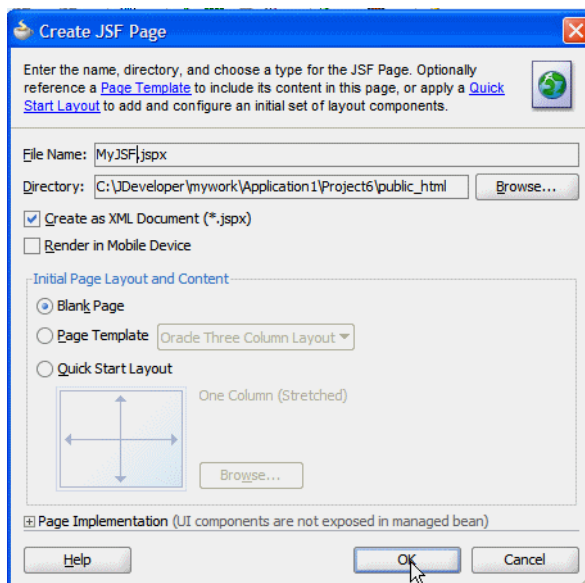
Create JSF Page

Enter the name, directory, and choose a type for the JSF Page. Optionally reference a Page Template to include its content in this page, or apply a Quick Start Layout to add and configure an initial set of layout components.

File Name: MyJSF.jspx

Directory: C:\JDeveloper\mywork\Application1\Project6\public_html

Browse...

Create as XML Document (*.jspx)

Render in Mobile Device

Initial Page Layout and Content

Blank Page

Page Template

Oracle Three Column Layout

Quick Start Layout

One Column (Stretched)

Browse...

Page Implementation (UI components are not exposed in managed bean)

Help

OK

Cancel